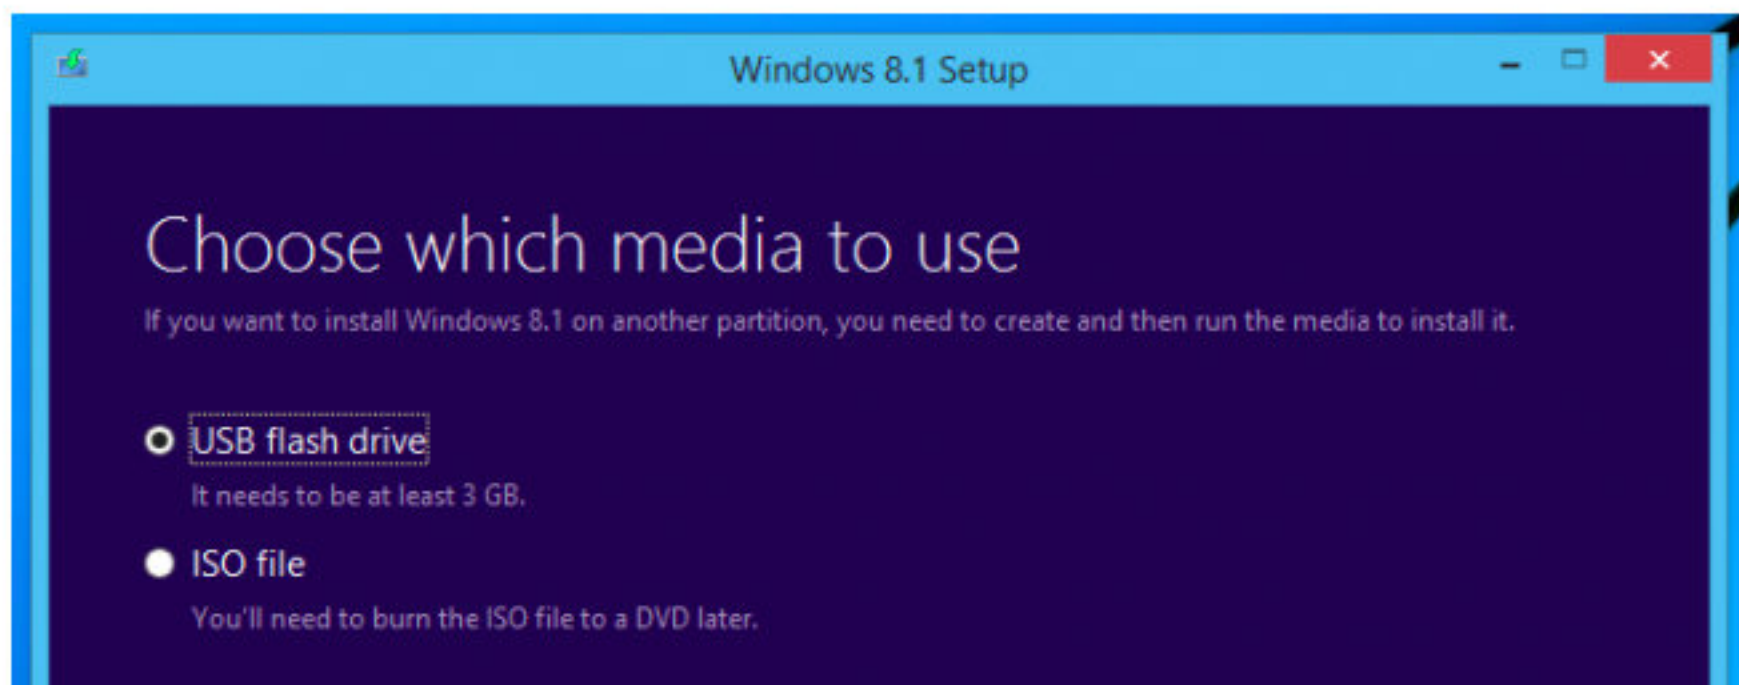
Windows 8.1 Setup

Choose which media to use

If you want to install Windows 8.1 on another partition, you need to create and then run the media to install it.

USB flash drive

It needs to be at least 3 GB.

ISO file

You'll need to burn the ISO file to a DVD later.